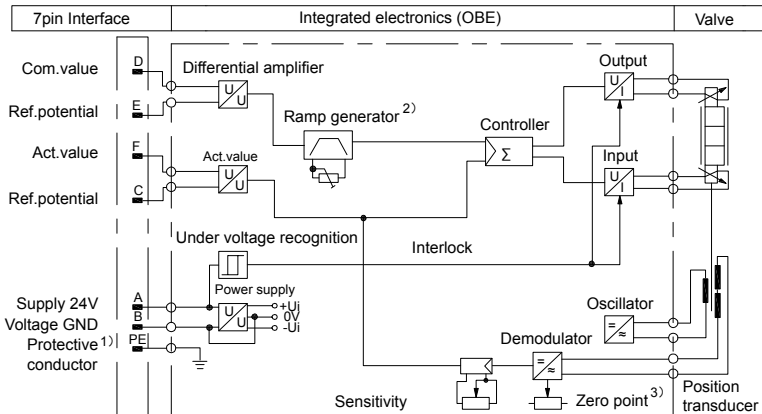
7pin Interface | Integrated electronics (OBE) | Valve

Com.value
D
Differential amplifier
U
U
Ref.potential
E
Ramp generator 2)
Controller
Σ
Output
U
I
Act.value
F
Act.value
U
U
Ref.potential
C
Input
U
I
Under voltage recognition
Interlock
Power supply
Supply 24V
A
Voltage GND
B
U
U
+Ui
0V
-Ui
Protective 1) conductor
PE
Oscillator
Demodulator
Sensitivity
Zero point 3)
Position transducer